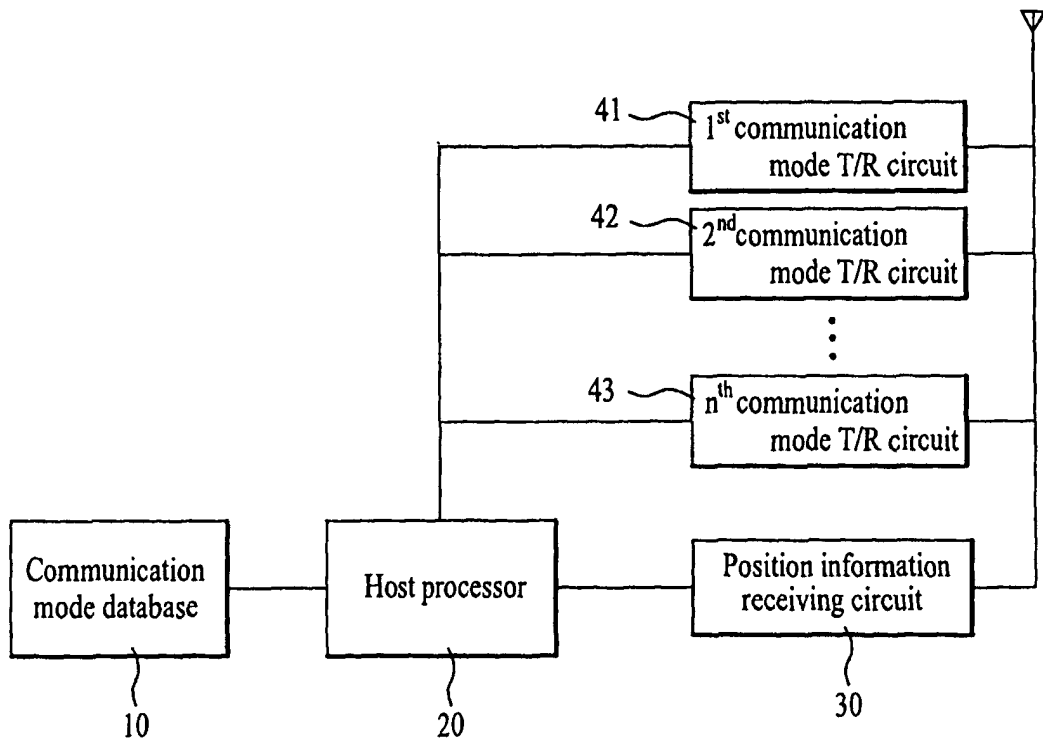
41
$1^{st}$ communication mode T/R circuit

42
$2^{nd}$ communication mode T/R circuit

43
$n^{th}$ communication mode T/R circuit

Communication mode database

Host processor

Position information receiving circuit

10

20

30